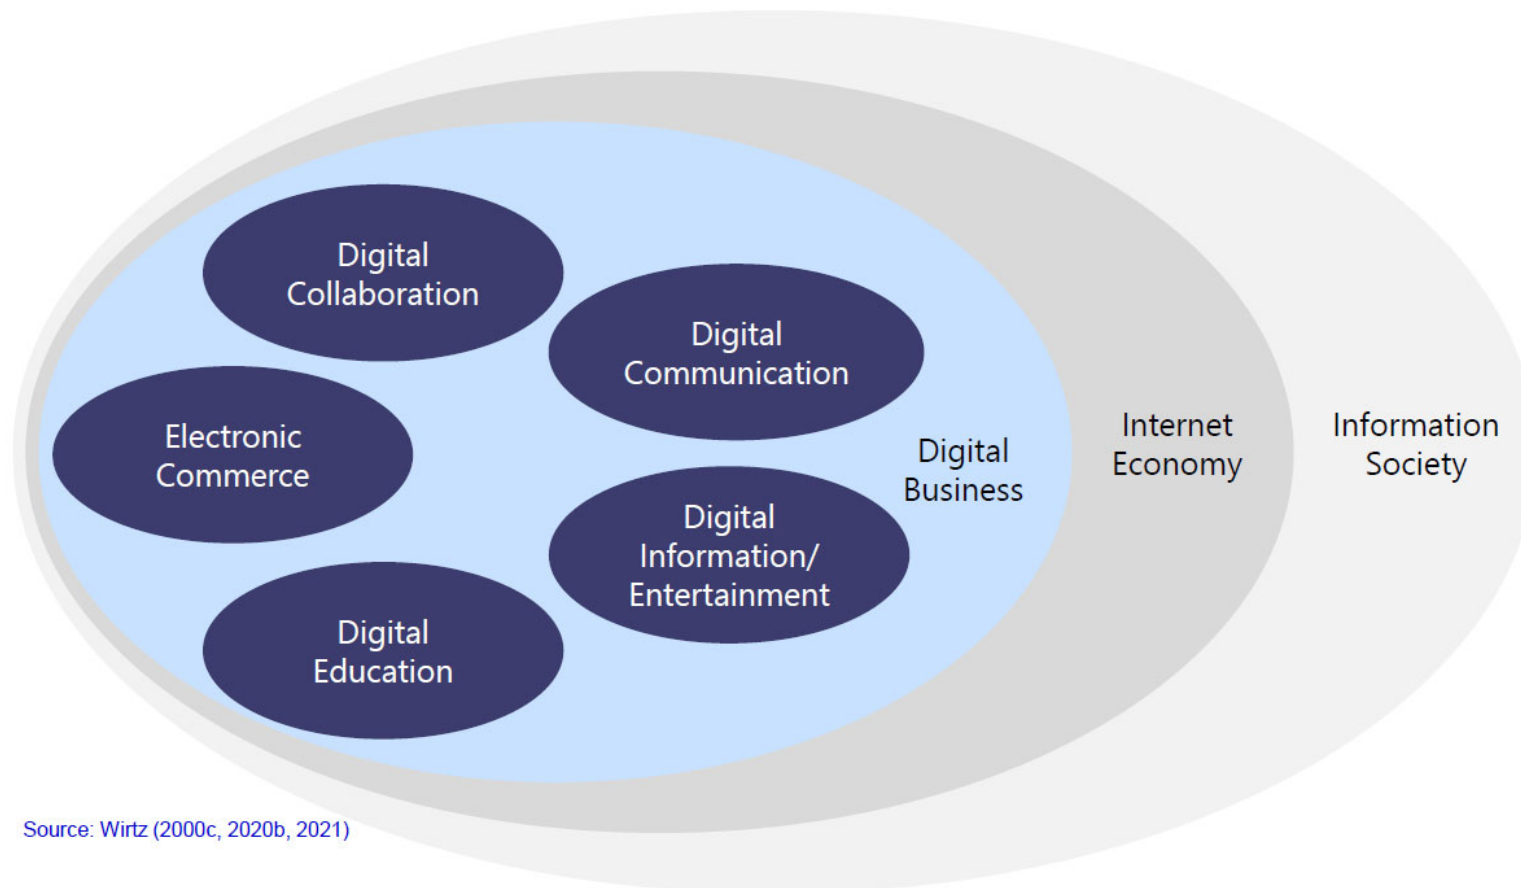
Digital Collaboration

Digital Communication

Electronic Commerce

Digital Business

Internet Economy

Information Society

Digital Information/ Entertainment

Digital Education

Source: Wirtz (2000c, 2020b, 2021)